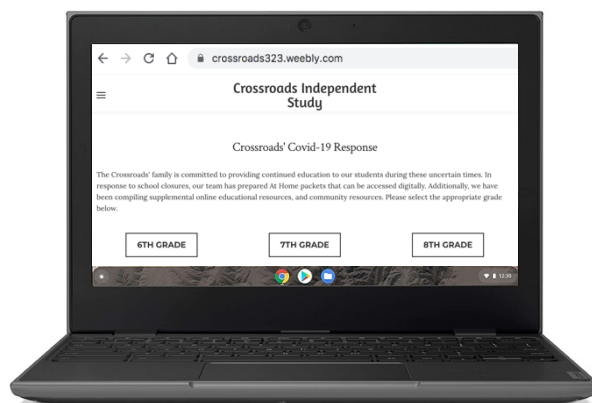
crossroads323.weebly.com

Crossroads Independent Study

Crossroads' Covid-19 Response

The Crossroads' family is committed to providing continued education to our students during these uncertain times. In response to school closures, our team has prepared At Home packets that can be accessed digitally. Additionally, we have been compiling supplemental online educational resources, and community resources. Please select the appropriate grade below.

6TH GRADE

7TH GRADE

8TH GRADE

12:30